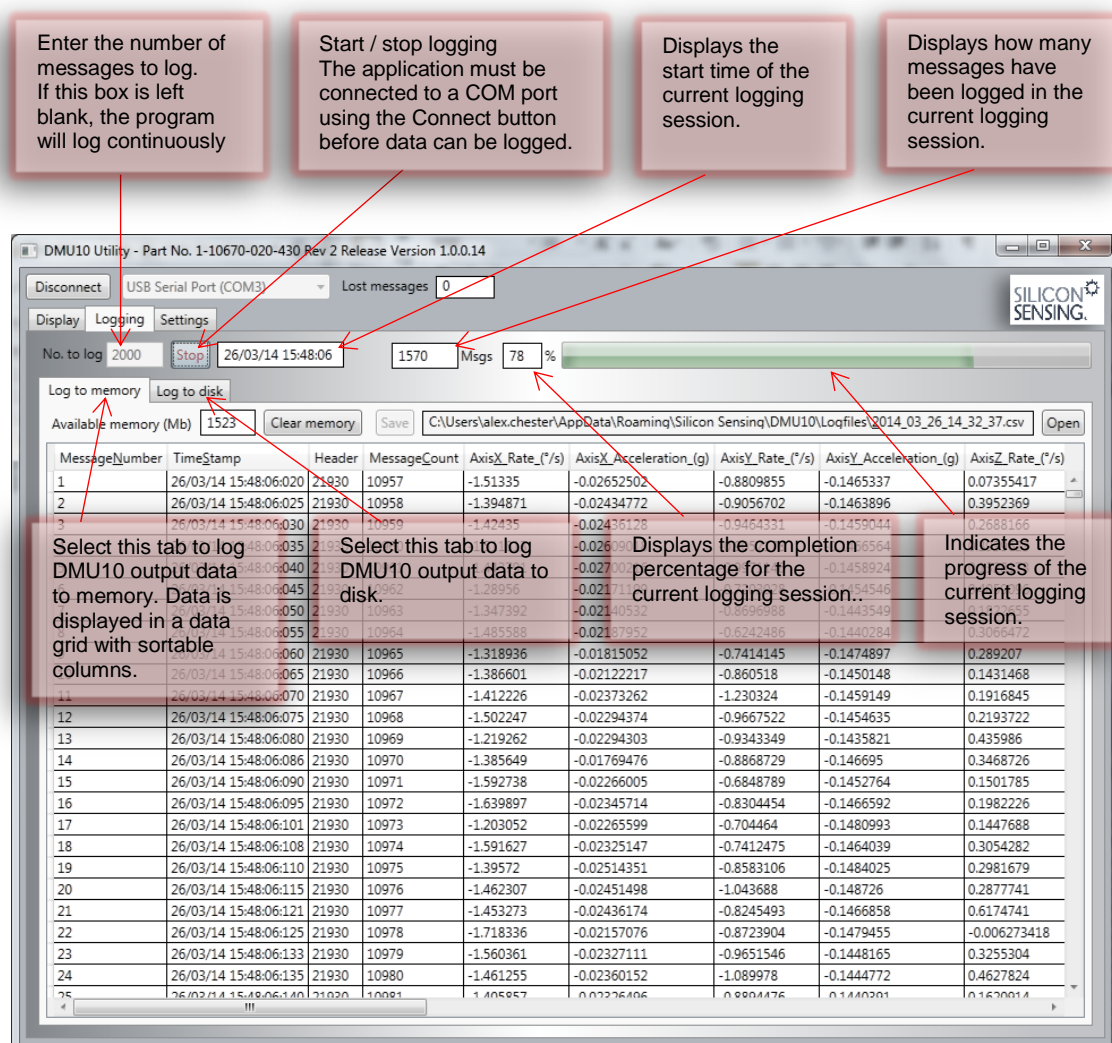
Enter the number of messages to log. If this box is left blank, the program will log continuously

Start / stop logging
The application must be connected to a COM port using the Connect button before data can be logged.

Displays the start time of the current logging session.

Displays how many messages have been logged in the current logging session.

DMU10 Utility - Part No. 1-10670-020-430 Rev 2 Release Version 1.0.0.14

Disconnect USB Serial Port (COM3) Lost messages 0

SILICON SENSING.

Display Logging Settings

No. to log 2000 Stop 26/03/14 15:48:06 1570 Msgs 78 %

Log to memory Log to disk

Available memory (Mb) 1523 Clear memory Save C:\Users\alex.chester\AppData\Roaming\Silicon Sensing\DMU10\Logfiles\2014_03_26_14_32_37.csv Open

| MessageNumber | TimeStamp | Header | MessageCount | AxisX_Rate_(°/s) | AxisX_Acceleration_(g) | AxisY_Rate_(°/s) | AxisY_Acceleration_(g) | AxisZ_Rate_(°/s) |
|---|---|---|---|---|---|---|---|---|
| 1 | 26/03/14 15:48:06:020 | 21930 | 10957 | -1.51335 | -0.02652502 | -0.8809855 | -0.1465337 | 0.07355417 |
| 2 | 26/03/14 15:48:06:025 | 21930 | 10958 | -1.394871 | -0.02434772 | -0.9056702 | -0.1463896 | 0.3952369 |
| 3 | 26/03/14 15:48:06:030 | 21930 | 10959 | -1.42435 | -0.02436128 | -0.9464331 | -0.1459044 | 0.2688166 |
| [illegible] | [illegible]:035 | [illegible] | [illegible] | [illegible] | -0.0269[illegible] | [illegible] | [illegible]6564 | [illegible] |
| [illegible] | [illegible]:040 | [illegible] | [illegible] | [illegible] | -0.0270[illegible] | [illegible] | -0.1458924 | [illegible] |
| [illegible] | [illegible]:045 | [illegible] | 10962 | -1.28956 | -0.0217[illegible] | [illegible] | -0.1454546 | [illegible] |
| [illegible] | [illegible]:050 | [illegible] | 10963 | -1.347392 | -0.02140532 | -0.8696988 | -0.1443549 | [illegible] |
| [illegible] | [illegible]:055 | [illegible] | 10964 | -1.485588 | -0.02187952 | -0.6242486 | -0.1440284 | 0.3066472 |
| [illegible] | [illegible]:060 | 21930 | 10965 | -1.318936 | -0.01815052 | -0.7414145 | -0.1474897 | 0.289207 |
| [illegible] | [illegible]:065 | 21930 | 10966 | -1.386601 | -0.02122217 | -0.860518 | -0.1450148 | 0.1431468 |
| 11 | 26/03/14 15:48:06:070 | 21930 | 10967 | -1.412226 | -0.02373262 | -1.230324 | -0.1459149 | 0.1916845 |
| 12 | 26/03/14 15:48:06:075 | 21930 | 10968 | -1.502247 | -0.02294374 | -0.9667522 | -0.1454635 | 0.2193722 |
| 13 | 26/03/14 15:48:06:080 | 21930 | 10969 | -1.219262 | -0.02294303 | -0.9343349 | -0.1435821 | 0.435986 |
| 14 | 26/03/14 15:48:06:086 | 21930 | 10970 | -1.385649 | -0.01769476 | -0.8868729 | -0.146695 | 0.3468726 |
| 15 | 26/03/14 15:48:06:090 | 21930 | 10971 | -1.592738 | -0.02266005 | -0.6848789 | -0.1452764 | 0.1501785 |
| 16 | 26/03/14 15:48:06:095 | 21930 | 10972 | -1.639897 | -0.02345714 | -0.8304454 | -0.1466592 | 0.1982226 |
| 17 | 26/03/14 15:48:06:101 | 21930 | 10973 | -1.203052 | -0.02265599 | -0.704464 | -0.1480993 | 0.1447688 |
| 18 | 26/03/14 15:48:06:108 | 21930 | 10974 | -1.591627 | -0.02325147 | -0.7412475 | -0.1464039 | 0.3054282 |
| 19 | 26/03/14 15:48:06:110 | 21930 | 10975 | -1.39572 | -0.02514351 | -0.8583106 | -0.1484025 | 0.2981679 |
| 20 | 26/03/14 15:48:06:115 | 21930 | 10976 | -1.462307 | -0.02451498 | -1.043688 | -0.148726 | 0.2877741 |
| 21 | 26/03/14 15:48:06:121 | 21930 | 10977 | -1.453273 | -0.02436174 | -0.8245493 | -0.1466858 | 0.6174741 |
| 22 | 26/03/14 15:48:06:125 | 21930 | 10978 | -1.718336 | -0.02157076 | -0.8723904 | -0.1479455 | -0.006273418 |
| 23 | 26/03/14 15:48:06:133 | 21930 | 10979 | -1.560361 | -0.02327111 | -0.9651546 | -0.1448165 | 0.3255304 |
| 24 | 26/03/14 15:48:06:135 | 21930 | 10980 | -1.461255 | -0.02360152 | -1.089978 | -0.1444772 | 0.4627824 |
| 25 | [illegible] | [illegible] | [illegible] | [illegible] | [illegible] | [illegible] | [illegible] | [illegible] |

Select this tab to log DMU10 output data to memory. Data is displayed in a data grid with sortable columns.

Select this tab to log DMU10 output data to disk.

Displays the completion percentage for the current logging session..

Indicates the progress of the current logging session.